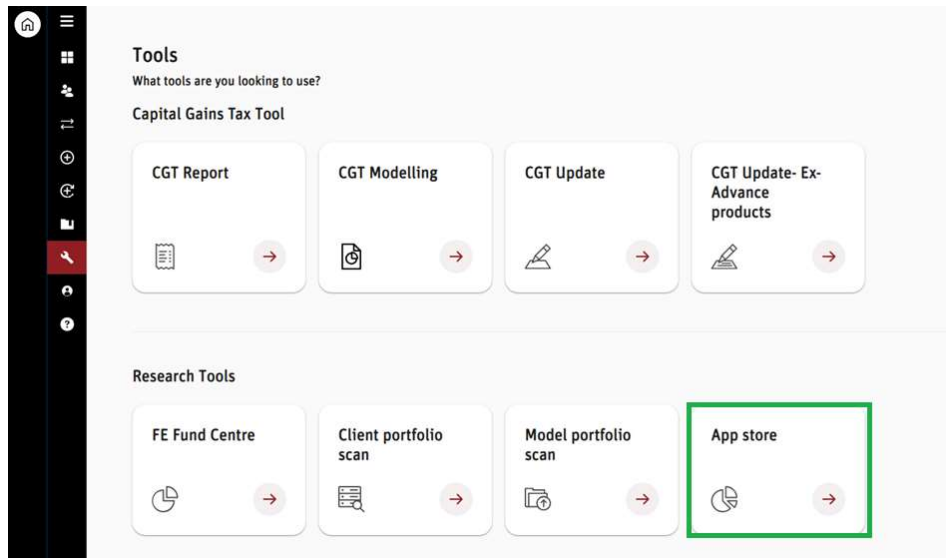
Tools

What tools are you looking to use?

Capital Gains Tax Tool

CGT Report

CGT Modelling

CGT Update

CGT Update- Ex-Advance products

Research Tools

FE Fund Centre

Client portfolio scan

Model portfolio scan

App store